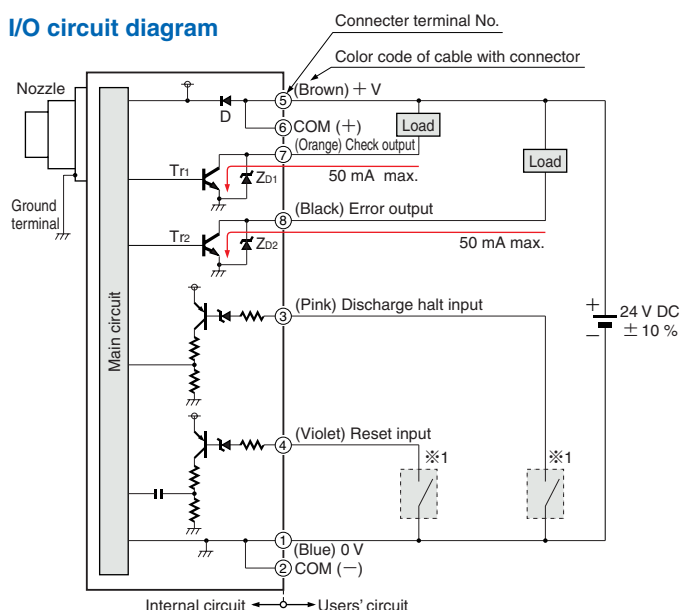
I/O circuit diagram

Connecter terminal No.

Color code of cable with connector

Nozzle

D

5 (Brown) + V

6 COM (+)

Load

(Orange) Check output

7

Load

Tr1

ZD1

50 mA max.

Ground terminal

8 (Black) Error output

Tr2

ZD2

50 mA max.

Main circuit

3 (Pink) Discharge halt input

24 V DC ± 10 %

4 (Violet) Reset input

※1

※1

1 (Blue) 0 V

2 COM (−)

Internal circuit ← → Users' circuit